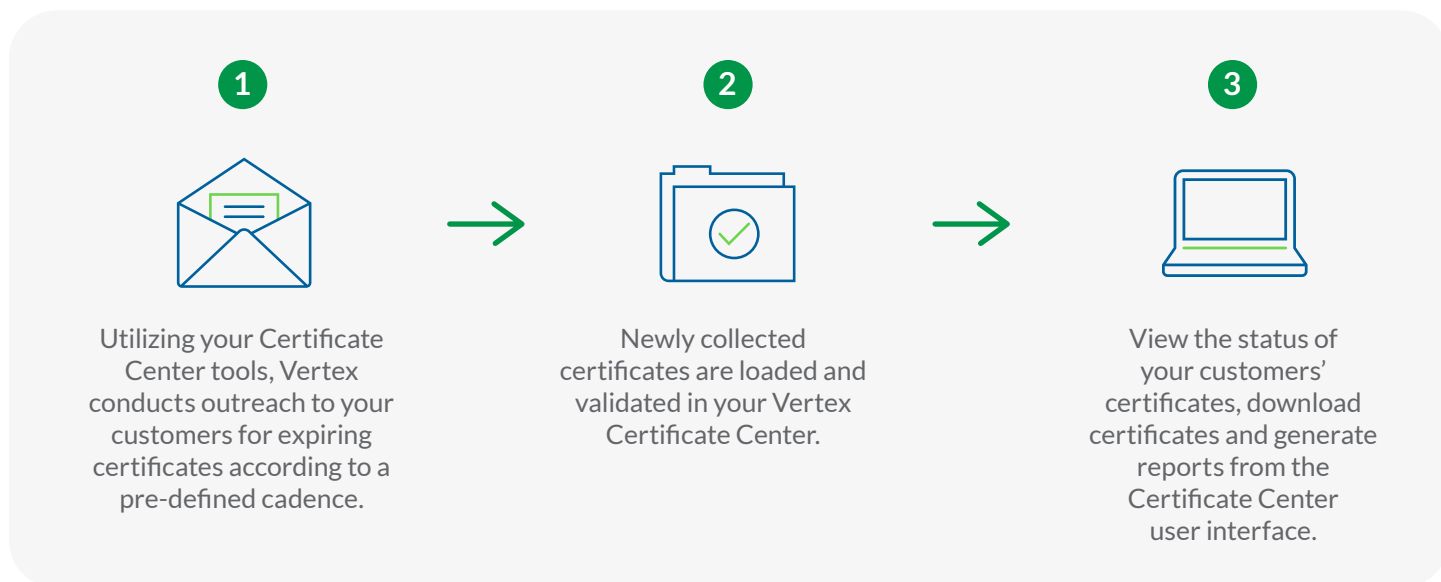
1

Utilizing your Certificate Center tools, Vertex conducts outreach to your customers for expiring certificates according to a pre-defined cadence.

2

Newly collected certificates are loaded and validated in your Vertex Certificate Center.

3

View the status of your customers' certificates, download certificates and generate reports from the Certificate Center user interface.